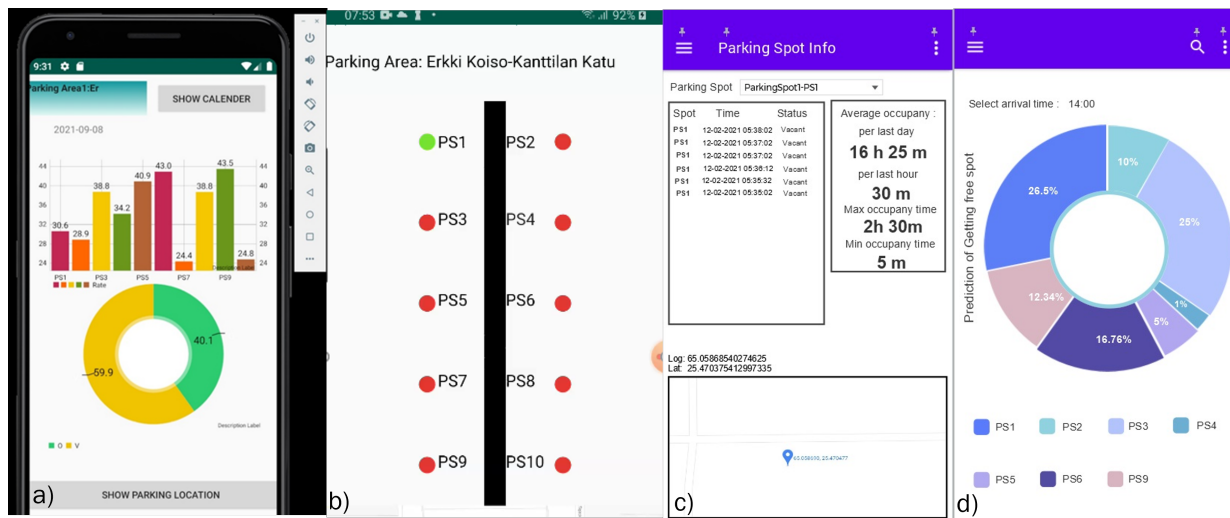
9:31

Parking Area1:Er

SHOW CALENDER

2021-09-08

44
40
36
32
28
24

30.6 28.9 38.8 34.2 40.9 43.0 24.4 38.8 43.5 24.8

PS1 PS3 PS5 PS7 PS9

Rate

Description Label

40.1

59.9

Description Label

O V

SHOW PARKING LOCATION

a)

07:53 92%

Parking Area: Erkki Koiso-Kanttilan Katu

PS1 PS2
PS3 PS4
PS5 PS6
PS7 PS8
PS9 PS10

b)

Parking Spot Info

Parking Spot ParkingSpot1-PS1

| Spot | Time | Status |
|---|---|---|
| PS1 | 12-02-2021 05:38:02 | Vacant |
| PS1 | 12-02-2021 05:37:02 | Vacant |
| PS1 | 12-02-2021 05:37:02 | Vacant |
| PS1 | 12-02-2021 05:36:12 | Vacant |
| PS1 | 12-02-2021 05:35:32 | Vacant |
| PS1 | 12-02-2021 05:35:02 | Vacant |

Average occupany :
per last day
16 h 25 m
per last hour
30 m
Max occupany time
2h 30m
Min occupany time
5 m

Log: 65.05868540274625
Lat: 25.470375412997335

65.058685, 25.470477

c)

Select arrival time : 14:00

Prediction of Getting free spot

26.5%
10%
25%
1%
5%
16.76%
12.34%

PS1 PS2 PS3 PS4
PS5 PS6 PS9

d)